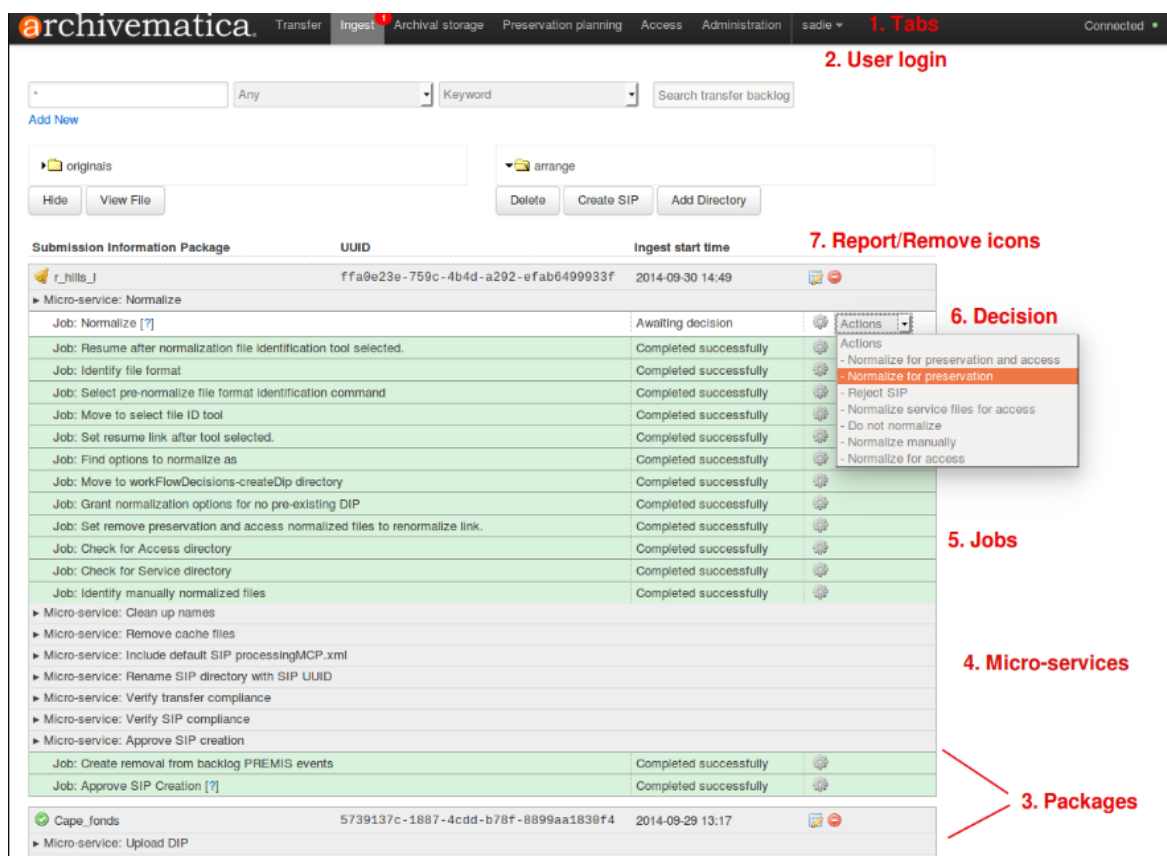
archivematica. Transfer Ingest 1 Archival storage Preservation planning Access Administration sadie 1. Tabs Connected

2. User login

* Any Keyword Search transfer backlog
Add New

originals
arrange

Hide View File
Delete Create SIP Add Directory

7. Report/Remove icons

| Submission Information Package | UUID | Ingest start time |
|---|---|---|
| r_hills_l | ffa0e23e-759c-4b4d-a292-efab6499933f | 2014-09-30 14:49 |
| ▸ Micro-service: Normalize | | |
| Job: Normalize [?] | | Awaiting decision |
| Job: Resume after normalization file identification tool selected. | | Completed successfully |
| Job: Identify file format | | Completed successfully |
| Job: Select pre-normalize file format identification command | | Completed successfully |
| Job: Move to select file ID tool | | Completed successfully |
| Job: Set resume link after tool selected. | | Completed successfully |
| Job: Find options to normalize as | | Completed successfully |
| Job: Move to workFlowDecisions-createDip directory | | Completed successfully |
| Job: Grant normalization options for no pre-existing DIP | | Completed successfully |
| Job: Set remove preservation and access normalized files to renormalize link. | | Completed successfully |
| Job: Check for Access directory | | Completed successfully |
| Job: Check for Service directory | | Completed successfully |
| Job: Identify manually normalized files | | Completed successfully |
| ▸ Micro-service: Clean up names | | |
| ▸ Micro-service: Remove cache files | | |
| ▸ Micro-service: Include default SIP processingMCP.xml | | |
| ▸ Micro-service: Rename SIP directory with SIP UUID | | |
| ▸ Micro-service: Verify transfer compliance | | |
| ▸ Micro-service: Verify SIP compliance | | |
| ▸ Micro-service: Approve SIP creation | | |
| Job: Create removal from backlog PREMIS events | | Completed successfully |
| Job: Approve SIP Creation [?] | | Completed successfully |
| Cape_fonds | 5739137c-1887-4cdd-b78f-8899aa1830f4 | 2014-09-29 13:17 |
| ▸ Micro-service: Upload DIP | | |

6. Decision

Actions
Actions
- Normalize for preservation and access
- Normalize for preservation
- Reject SIP
- Normalize service files for access
- Do not normalize
- Normalize manually
- Normalize for access

5. Jobs

4. Micro-services

3. Packages